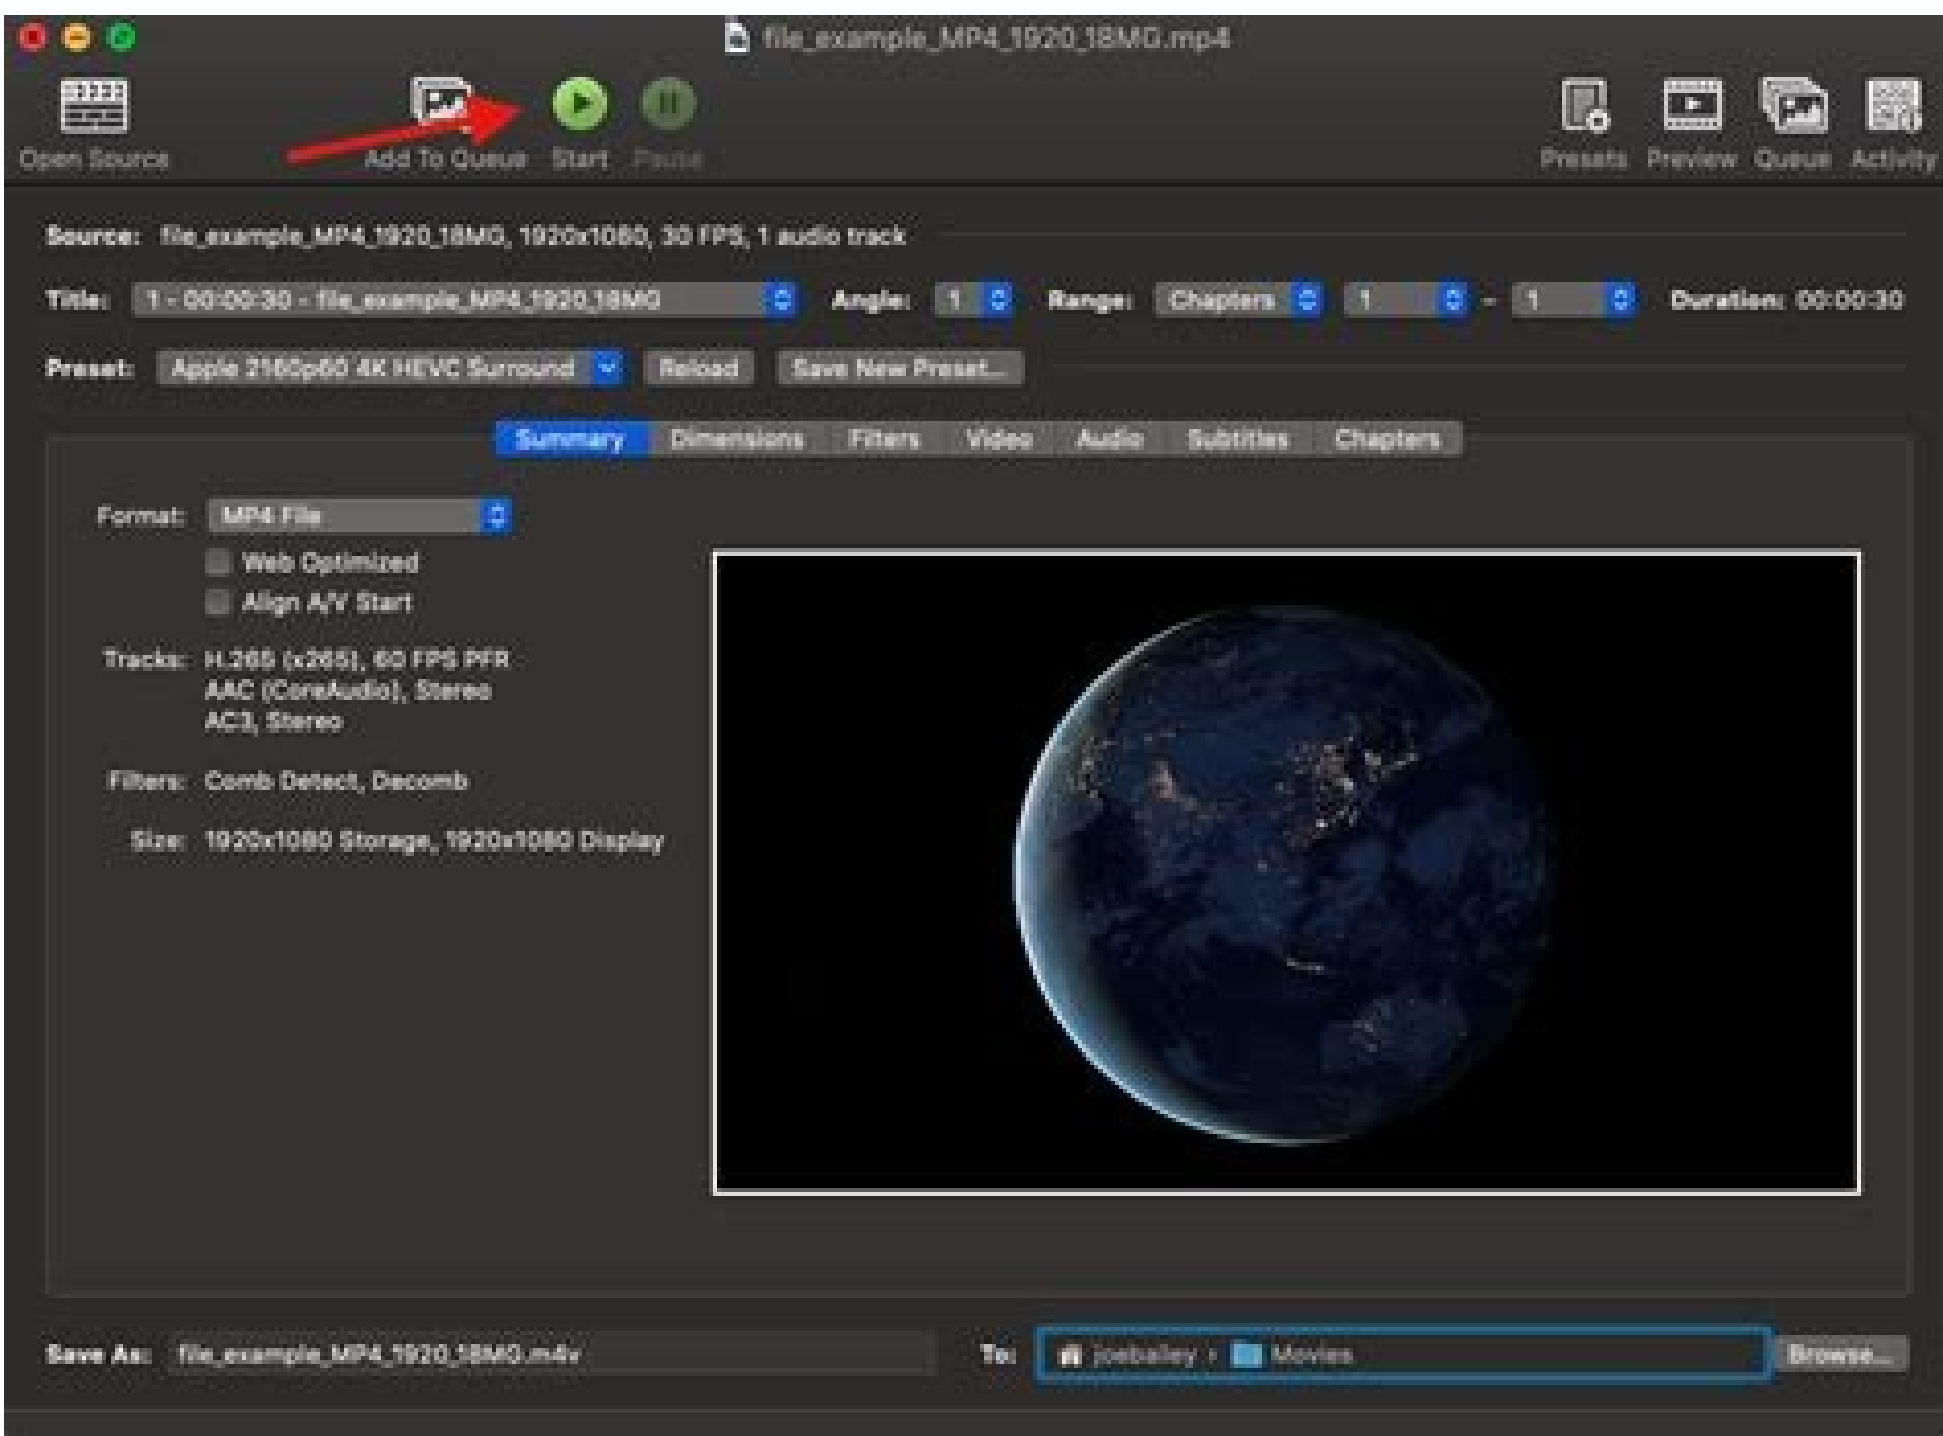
file_example_MP4_1920_18MG.mp4

Open Source
Add To Queue
Start
Pause
Presets
Preview
Queue
Activity

Source: file_example_MP4_1920_18MG, 1920x1080, 30 FPS, 1 audio track

Title: 1 - 00:00:30 - file_example_MP4_1920_18MG
Angle: 1
Range: Chapters
1
-
1
Duration: 00:00:30

Preset: Apple 2160p60 4K HEVC Surround
Reload
Save New Preset...

Summary
Dimensions
Filters
Video
Audio
Subtitles
Chapters

Format: MP4 File
Web Optimized
Align A/V Start

Tracks: H.265 (x265), 60 FPS PFR
AAC (CoreAudio), Stereo
AC3, Stereo

Filters: Comb Detect, Decomb

Size: 1920x1080 Storage, 1920x1080 Display

Save As: file_example_MP4_1920_18MG.m4v
To: joebailey › Movies
Browse...